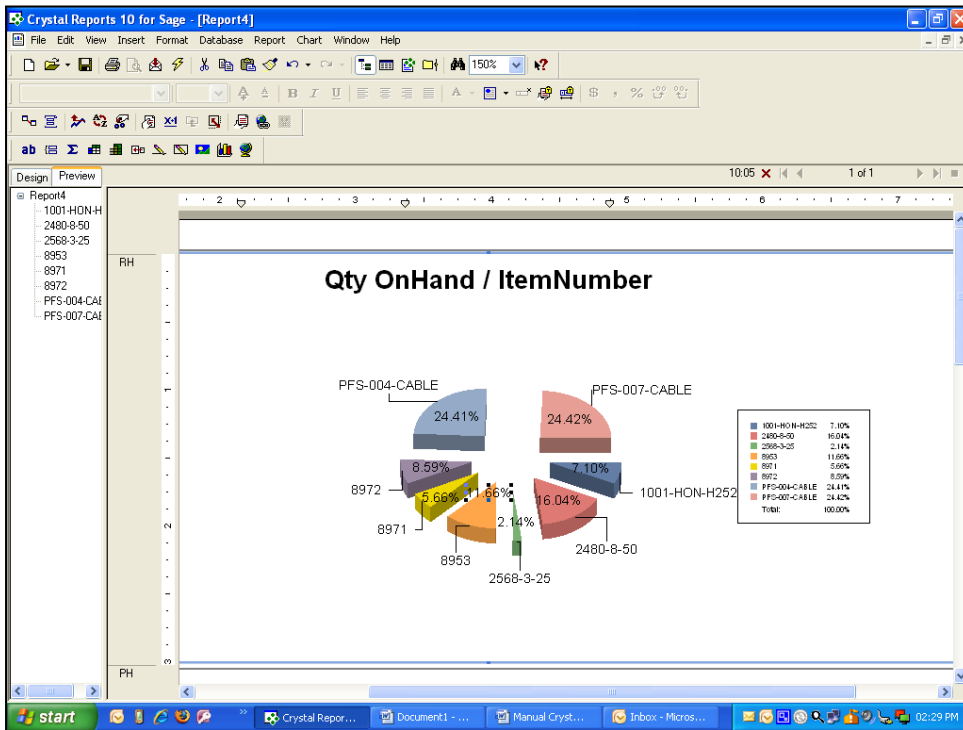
Crystal Reports 10 for Sage - [Report4]

File Edit View Insert Format Database Report Chart Window Help

150%

Design Preview

10:05 1 of 1

Report4
1001-HON-H
2480-8-50
2568-3-25
8953
8971
8972
PFS-004-CAB
PFS-007-CAB

RH

Qty OnHand / ItemNumber

PFS-004-CABLE
24.41%
PFS-007-CABLE
24.42%
8.59%
7.10%
8972
5.66%
11.66%
16.04%
1001-HON-H252
2.14%
8971
2480-8-50
8953
2568-3-25

| | |
|---|---|
| 1001-HON-H252 | 7.10% |
| 2480-8-50 | 16.04% |
| 2568-3-25 | 2.14% |
| 8953 | 11.66% |
| 8971 | 5.66% |
| 8972 | 8.59% |
| PFS-004-CABLE | 24.41% |
| PFS-007-CABLE | 24.42% |
| Total: | 100.00% |

PH

start Crystal Repor... Document1 - ... Manual Cryst... Inbox - Micros... 02:29 PM